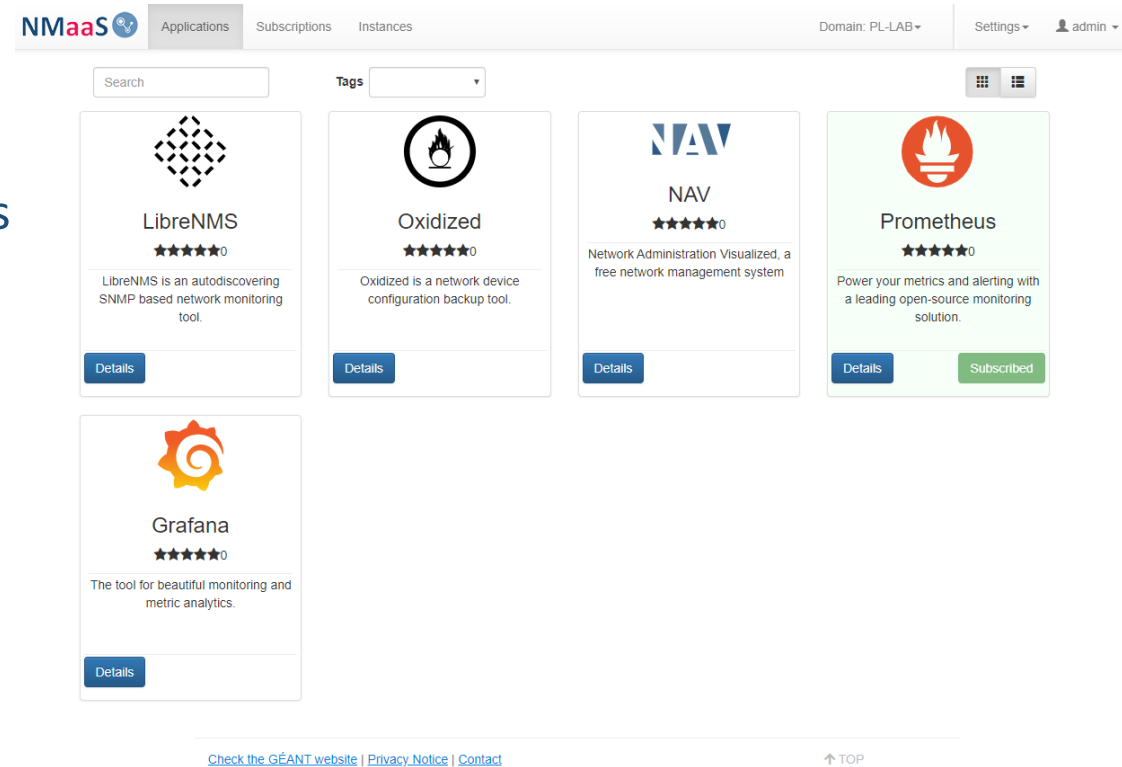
NMaaS Applications Subscriptions Instances Domain: PL-LAB Settings admin

Search Tags

LibreNMS
★★★★★0
LibreNMS is an autodiscovering SNMP based network monitoring tool.
Details

Oxidized
★★★★★0
Oxidized is a network device configuration backup tool.
Details

NAV
NAV
★★★★★0
Network Administration Visualized, a free network management system
Details

Prometheus
★★★★★0
Power your metrics and alerting with a leading open-source monitoring solution.
Details Subscribed

Grafana
★★★★★0
The tool for beautiful monitoring and metric analytics.
Details

S

Check the GÉANT website | Privacy Notice | Contact
TOP